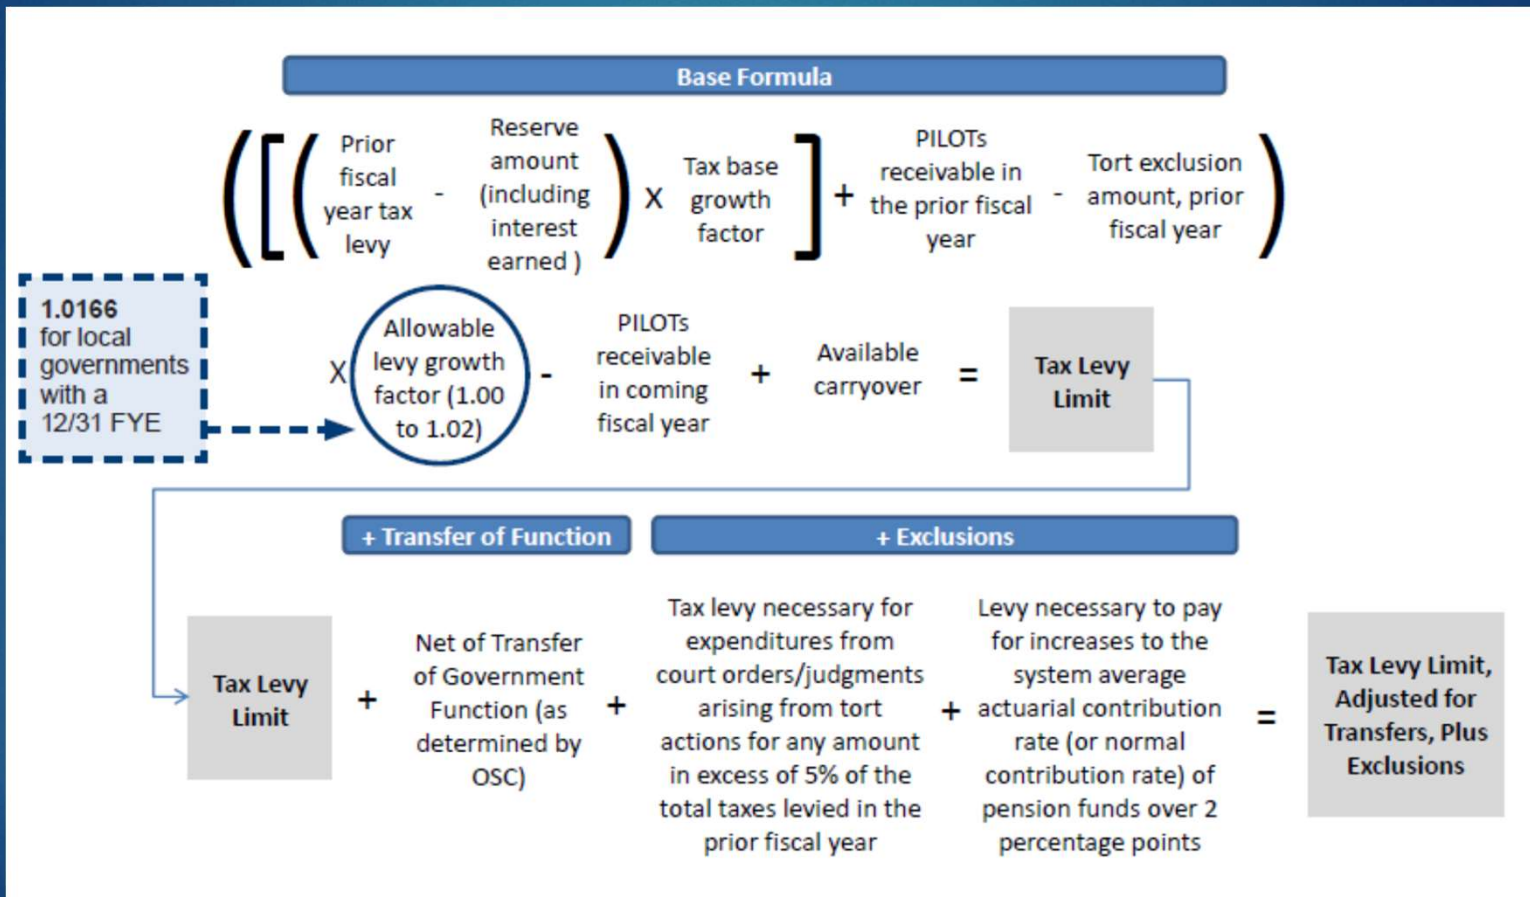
Base Formula

( [ ( Prior fiscal year tax levy - Reserve amount (including interest earned ) ) X Tax base growth factor ] + PILOTs receivable in the prior fiscal year - Tort exclusion amount, prior fiscal year )

1.0166 for local governments with a 12/31 FYE

X Allowable levy growth factor (1.00 to 1.02) - PILOTs receivable in coming fiscal year + Available carryover = Tax Levy Limit

+ Transfer of Function

+ Exclusions

Tax Levy Limit + Net of Transfer of Government Function (as determined by OSC) + Tax levy necessary for expenditures from court orders/judgments arising from tort actions for any amount in excess of 5% of the total taxes levied in the prior fiscal year + Levy necessary to pay for increases to the system average actuarial contribution rate (or normal contribution rate) of pension funds over 2 percentage points = Tax Levy Limit, Adjusted for Transfers, Plus Exclusions